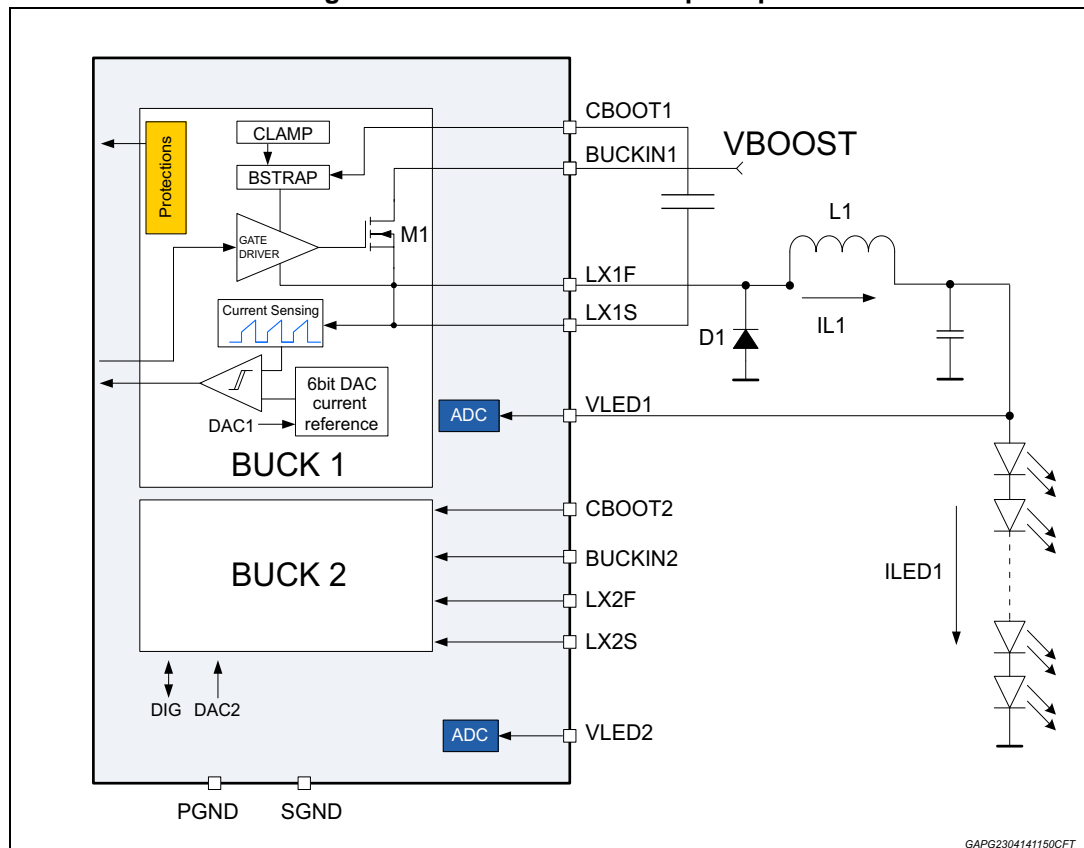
CBOOT1
CLAMP
Protections
BSTRAP
BUCKIN1
VBOOST
GATE DRIVER
M1
L1
LX1F
Current Sensing
LX1S
IL1
D1
6bit DAC current reference
DAC1
VLED1
ADC
BUCK 1
CBOOT2
BUCKIN2
BUCK 2
ILED1
LX2F
LX2S
DIG
DAC2
ADC
VLED2
PGND
SGND
GAPG2304141150CFT